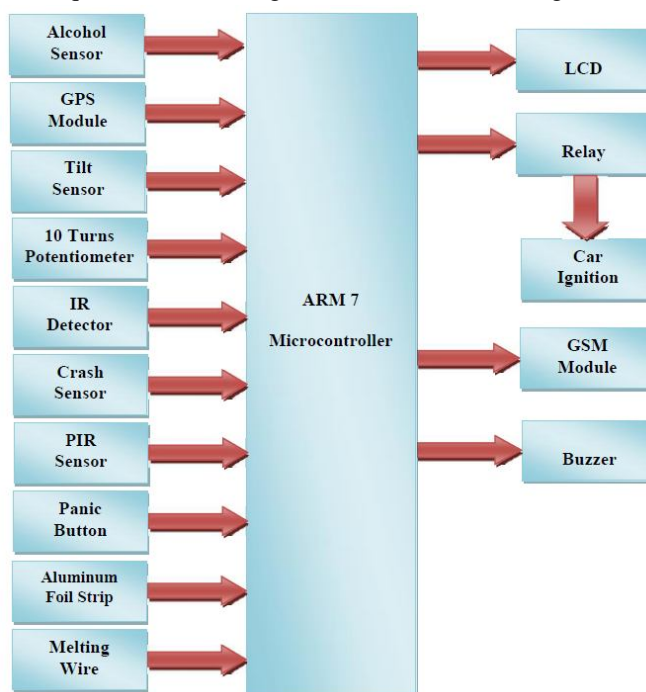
Alcohol Sensor

GPS Module

Tilt Sensor

10 Turns Potentiometer

IR Detector

Crash Sensor

PIR Sensor

Panic Button

Aluminum Foil Strip

Melting Wire

ARM 7

Microcontroller

LCD

Relay

Car Ignition

GSM Module

Buzzer